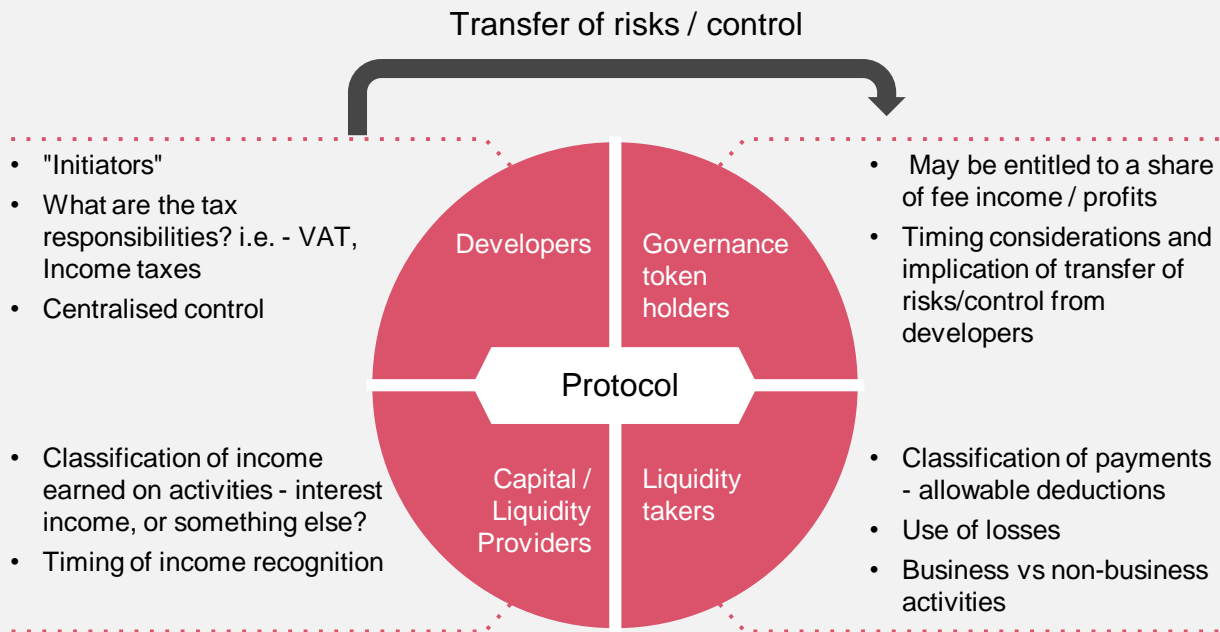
Transfer of risks / control

• "Initiators"
• What are the tax responsibilities? i.e. - VAT, Income taxes
• Centralised control

Developers

Governance token holders

• May be entitled to a share of fee income / profits
• Timing considerations and implication of transfer of risks/control from developers

Protocol

• Classification of income earned on activities - interest income, or something else?
• Timing of income recognition

Capital / Liquidity Providers

Liquidity takers

• Classification of payments - allowable deductions
• Use of losses
• Business vs non-business activities